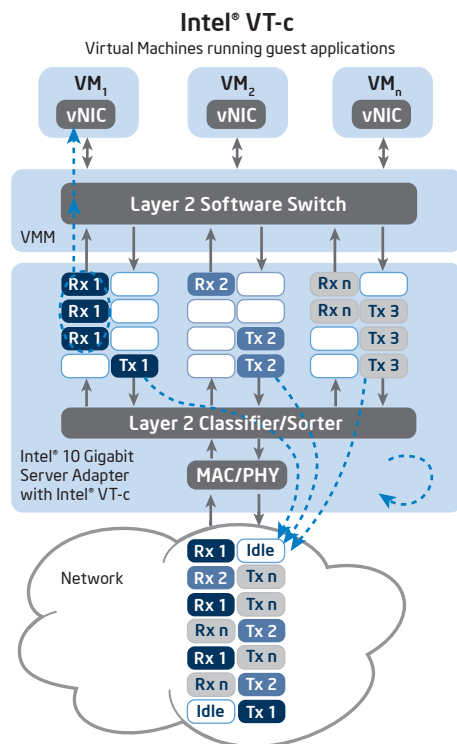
Intel® VT-c

Virtual Machines running guest applications

$VM_1$
vNIC

$VM_2$
vNIC

$VM_n$
vNIC

Layer 2 Software Switch

VMM

Rx 1
Rx 1
Rx 1
Tx 1

Rx 2
Tx 2
Tx 2

Rx n
Rx n
Tx 3
Tx 3
Tx 3

Layer 2 Classifier/Sorter

Intel® 10 Gigabit Server Adapter with Intel® VT-c

MAC/PHY

Network

| Rx 1 | Idle |
|---|---|
| Rx 2 | Tx n |
| Rx 1 | Tx n |
| Rx n | Tx 2 |
| Rx 1 | Tx n |
| Rx n | Tx 2 |
| Idle | Tx 1 |